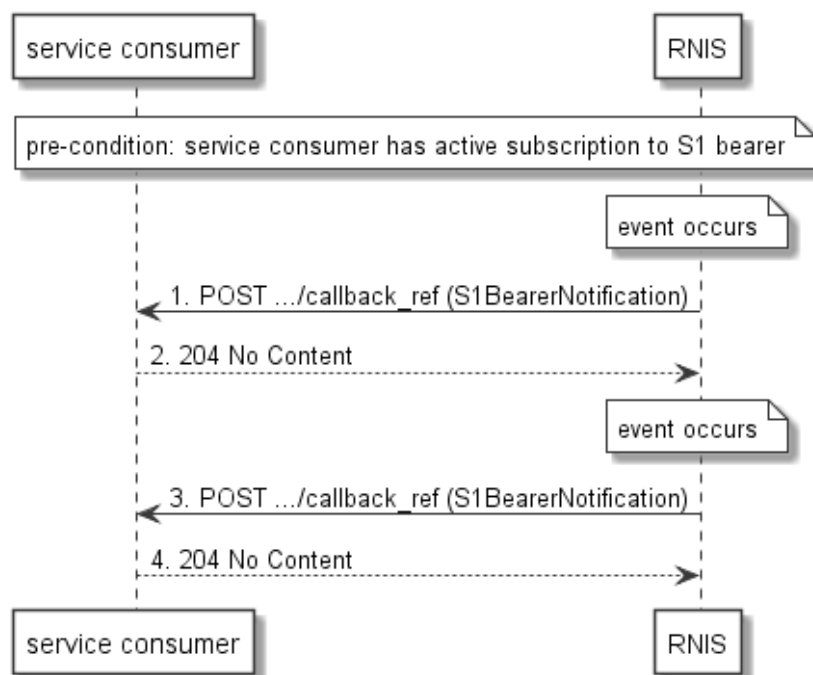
service consumer

RNIS

pre-condition: service consumer has active subscription to S1 bearer

event occurs

1. POST .../callback_ref (S1BearerNotification)

2. 204 No Content

event occurs

3. POST .../callback_ref (S1BearerNotification)

4. 204 No Content

service consumer

RNIS